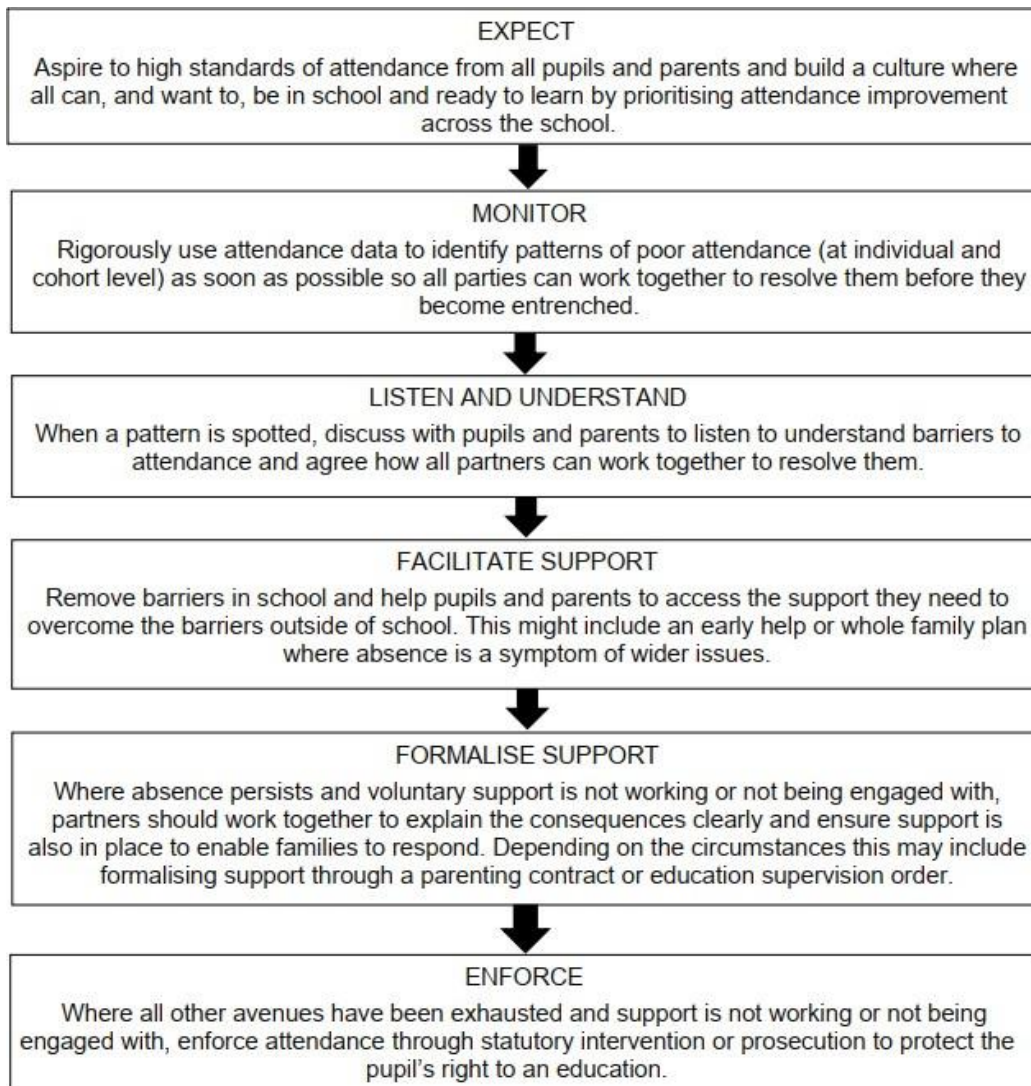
EXPECT

Aspire to high standards of attendance from all pupils and parents and build a culture where all can, and want to, be in school and ready to learn by prioritising attendance improvement across the school.

MONITOR

Rigorously use attendance data to identify patterns of poor attendance (at individual and cohort level) as soon as possible so all parties can work together to resolve them before they become entrenched.

LISTEN AND UNDERSTAND

When a pattern is spotted, discuss with pupils and parents to listen to understand barriers to attendance and agree how all partners can work together to resolve them.

FACILITATE SUPPORT

Remove barriers in school and help pupils and parents to access the support they need to overcome the barriers outside of school. This might include an early help or whole family plan where absence is a symptom of wider issues.

FORMALISE SUPPORT

Where absence persists and voluntary support is not working or not being engaged with, partners should work together to explain the consequences clearly and ensure support is also in place to enable families to respond. Depending on the circumstances this may include formalising support through a parenting contract or education supervision order.

ENFORCE

Where all other avenues have been exhausted and support is not working or not being engaged with, enforce attendance through statutory intervention or prosecution to protect the pupil's right to an education.